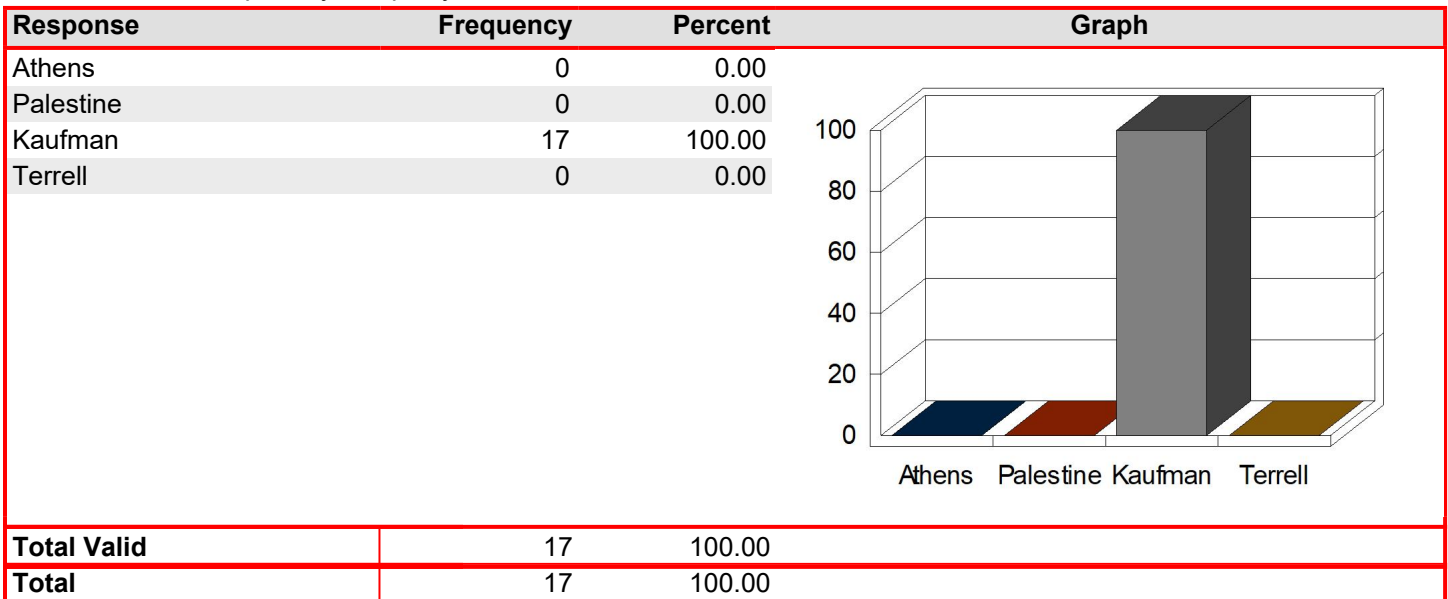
| Response | Frequency | Percent | Graph |
|---|---|---|---|
| Athens | 0 | 0.00 | |
| Palestine | 0 | 0.00 | |
| Kaufman | 17 | 100.00 | |
| Terrell | 0 | 0.00 | |
| Total Valid | 17 | 100.00 | |
| Total | 17 | 100.00 | |

100
80
60
40
20
0
Athens Palestine Kaufman Terrell